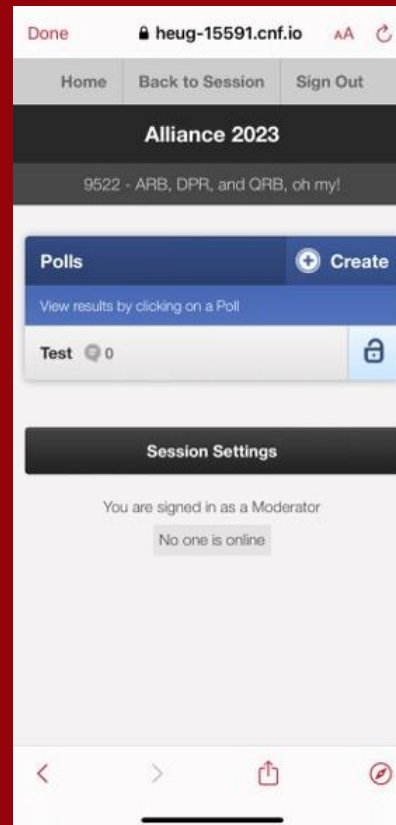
Done heug-15591.cnf.io AA

Home Back to Session Sign Out

Alliance 2023

9522 - ARB, DPR, and QRB, oh my!

Polls Create

View results by clicking on a Poll

Test 0

Session Settings

You are signed in as a Moderator

No one is online